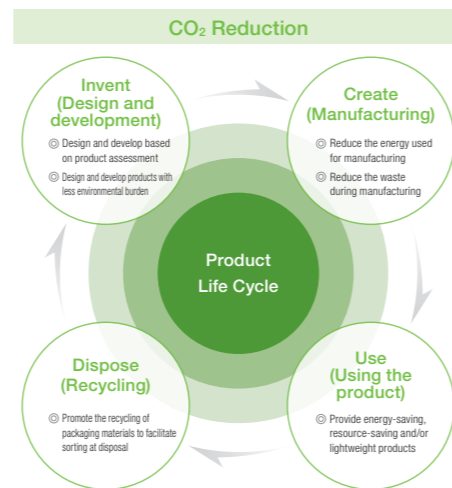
$CO_2$ Reduction

Invent (Design and development)

◎ Design and develop based on product assessment

◎ Design and develop products with less environmental burden

Create (Manufacturing)

◎ Reduce the energy used for manufacturing

◎ Reduce the waste during manufacturing

Product Life Cycle

Dispose (Recycling)

◎ Promote the recycling of packaging materials to facilitate sorting at disposal

Use (Using the product)

◎ Provide energy-saving, resource-saving and/or lightweight products